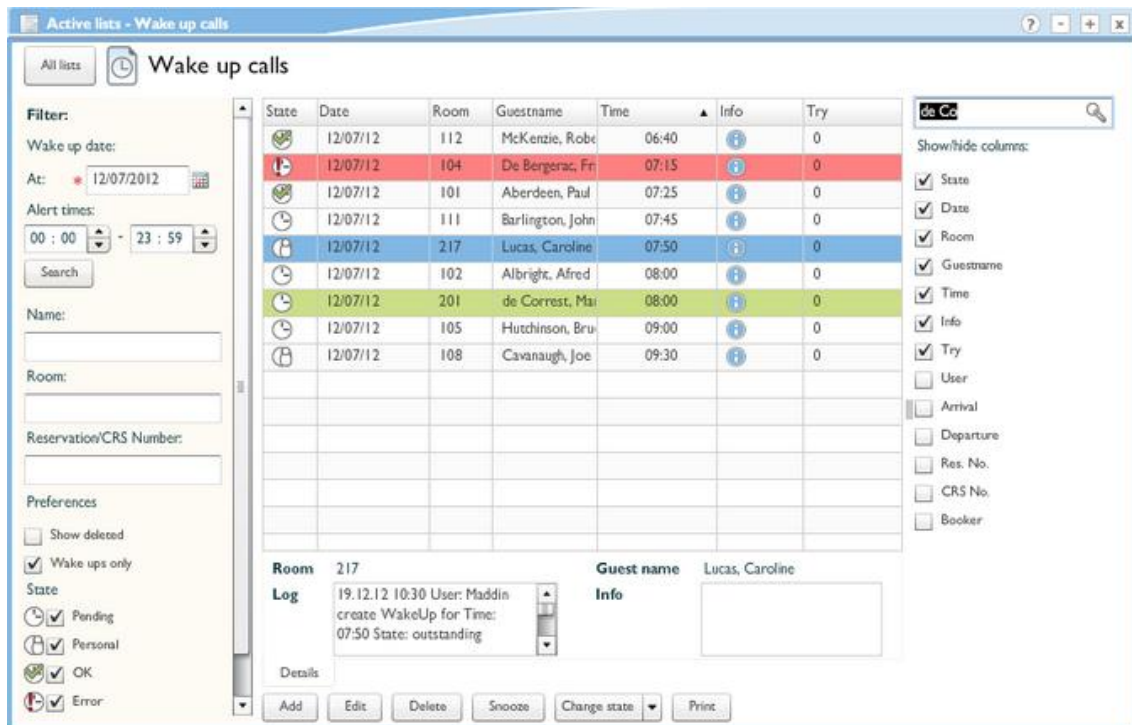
Active lists - Wake up calls

All lists

Wake up calls

Filter:

Wake up date:

At: * 12/07/2012

Alert times:

00 : 00 - 23 : 59

Search

Name:

Room:

Reservation/CRS Number:

Preferences

Show deleted

Wake ups only

State

Pending

Personal

OK

Error

| State | Date | Room | Guestname | Time | Info | Try |
|---|---|---|---|---|---|---|
| | 12/07/12 | 112 | McKenzie, Robe | 06:40 | | 0 |
| | 12/07/12 | 104 | De Bergerac, Fr | 07:15 | | 0 |
| | 12/07/12 | 101 | Aberdeen, Paul | 07:25 | | 0 |
| | 12/07/12 | 111 | Barlington, John | 07:45 | | 0 |
| | 12/07/12 | 217 | Lucas, Caroline | 07:50 | | 0 |
| | 12/07/12 | 102 | Albright, Afred | 08:00 | | 0 |
| | 12/07/12 | 201 | de Correst, Ma | 08:00 | | 0 |
| | 12/07/12 | 105 | Hutchinson, Bru | 09:00 | | 0 |
| | 12/07/12 | 108 | Cavanaugh, Joe | 09:30 | | 0 |

Room 217

Log 19.12.12 10:30 User: Maddin create WakeUp for Time: 07:50 State: outstanding

Guest name Lucas, Caroline

Info

Details

Add Edit Delete Snooze Change state Print

de Co

Show/hide columns:

State

Date

Room

Guestname

Time

Info

Try

User

Arrival

Departure

Res. No.

CRS No.

Booker